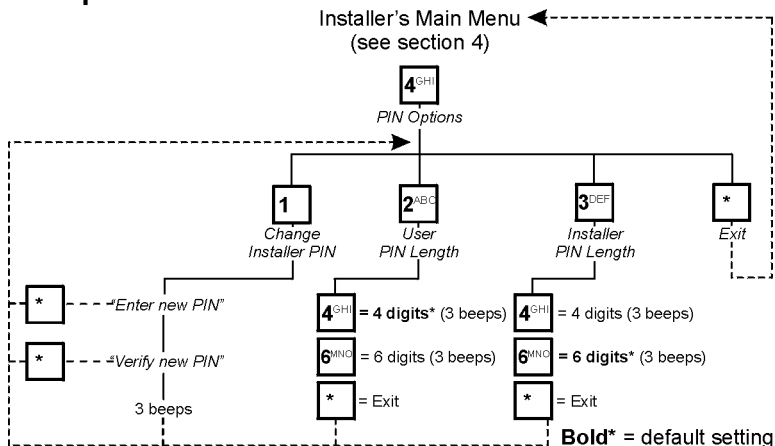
Installer's Main Menu
(see section 4)

4GHI
PIN Options

1
Change
Installer PIN

2ABC
User
PIN Length

3DEF
Installer
PIN Length

*
Exit

* "Enter new PIN"

* "Verify new PIN"

3 beeps

4GHI = **4 digits*** (3 beeps)
6MNO = 6 digits (3 beeps)
* = Exit

4GHI = 4 digits (3 beeps)
6MNO = **6 digits*** (3 beeps)
* = Exit

**Bold*** = default setting